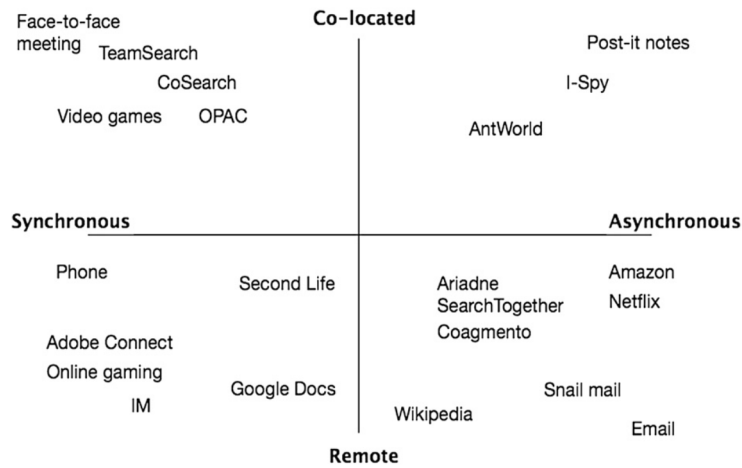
Co-located

Face-to-face meeting
TeamSearch
CoSearch
Video games
OPAC

Post-it notes
I-Spy
AntWorld

Synchronous

Asynchronous

Phone
Second Life
Adobe Connect
Online gaming
IM
Google Docs

Ariadne
SearchTogether
Coagmento
Amazon
Netflix
Snail mail
Wikipedia
Email

Remote